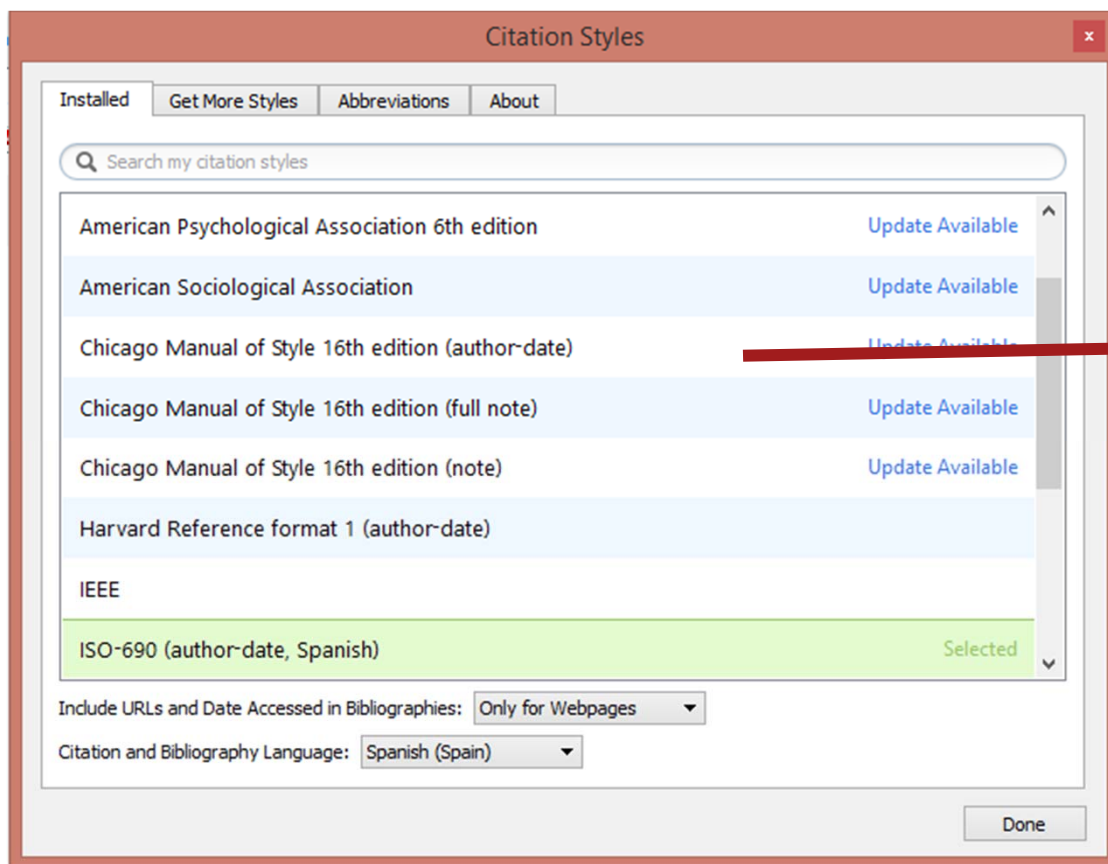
Citation Styles

×

Installed | Get More Styles | Abbreviations | About

Search my citation styles

American Psychological Association 6th edition — Update Available

American Sociological Association — Update Available

Chicago Manual of Style 16th edition (author-date) — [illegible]

Chicago Manual of Style 16th edition (full note) — Update Available

Chicago Manual of Style 16th edition (note) — Update Available

Harvard Reference format 1 (author-date)

IEEE

ISO-690 (author-date, Spanish) — Selected

Include URLs and Date Accessed in Bibliographies: Only for Webpages

Citation and Bibliography Language: Spanish (Spain)

Done